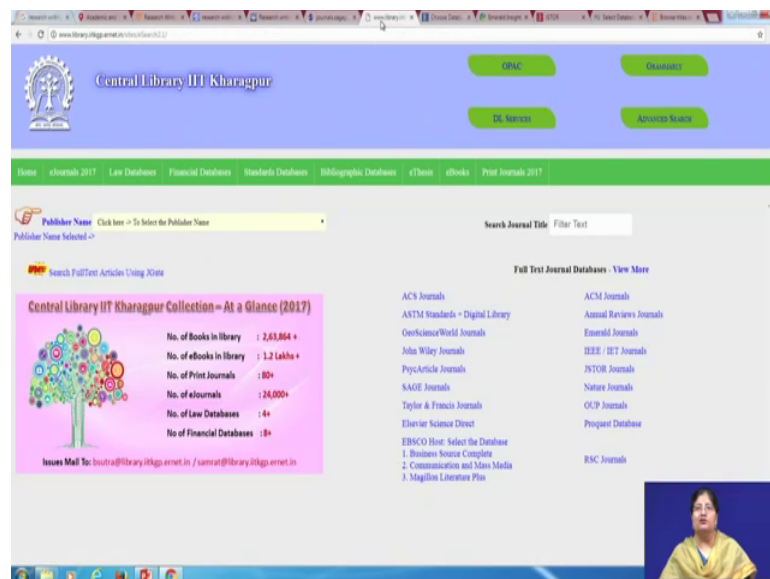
www.library.iitkgp.ernet.in/sites/eSearch2.1/

Central Library IIT Kharagpur

OPAC
Databases
DL Services
Advanced Search

Home | eJournals 2017 | Law Databases | Financial Databases | Standards Databases | Bibliographic Databases | eThesis | eBooks | Print Journals 2017

Publisher Name Click here -> To Select the Publisher Name
Publisher Name Selected ->

Search Journal Title Filter Text

NEW Search FullText Articles Using JGate

Full Text Journal Databases - View More

Central Library IIT Kharagpur Collection – At a Glance (2017)

No. of Books in library : 2,63,864 +
No. of eBooks in library : 1.2 Lakhs +
No. of Print Journals : 80+
No. of eJournals : 24,000+
No. of Law Databases : 4+
No of Financial Databases : 8+

Issues Mail To: bsutra@library.iitkgp.ernet.in / samrat@library.iitkgp.ernet.in

ACS Journals
ASTM Standards + Digital Library
GeoScienceWorld Journals
John Wiley Journals
PsycArticle Journals
SAGE Journals
Taylor & Francis Journals
Elsevier Science Direct
EBSCO Host: Select the Database
1. Business Source Complete
2. Communication and Mass Media
3. Magillon Literature Plus

ACM Journals
Annual Reviews Journals
Emerald Journals
IEEE / IET Journals
JSTOR Journals
Nature Journals
OUP Journals
Proquest Database
RSC Journals